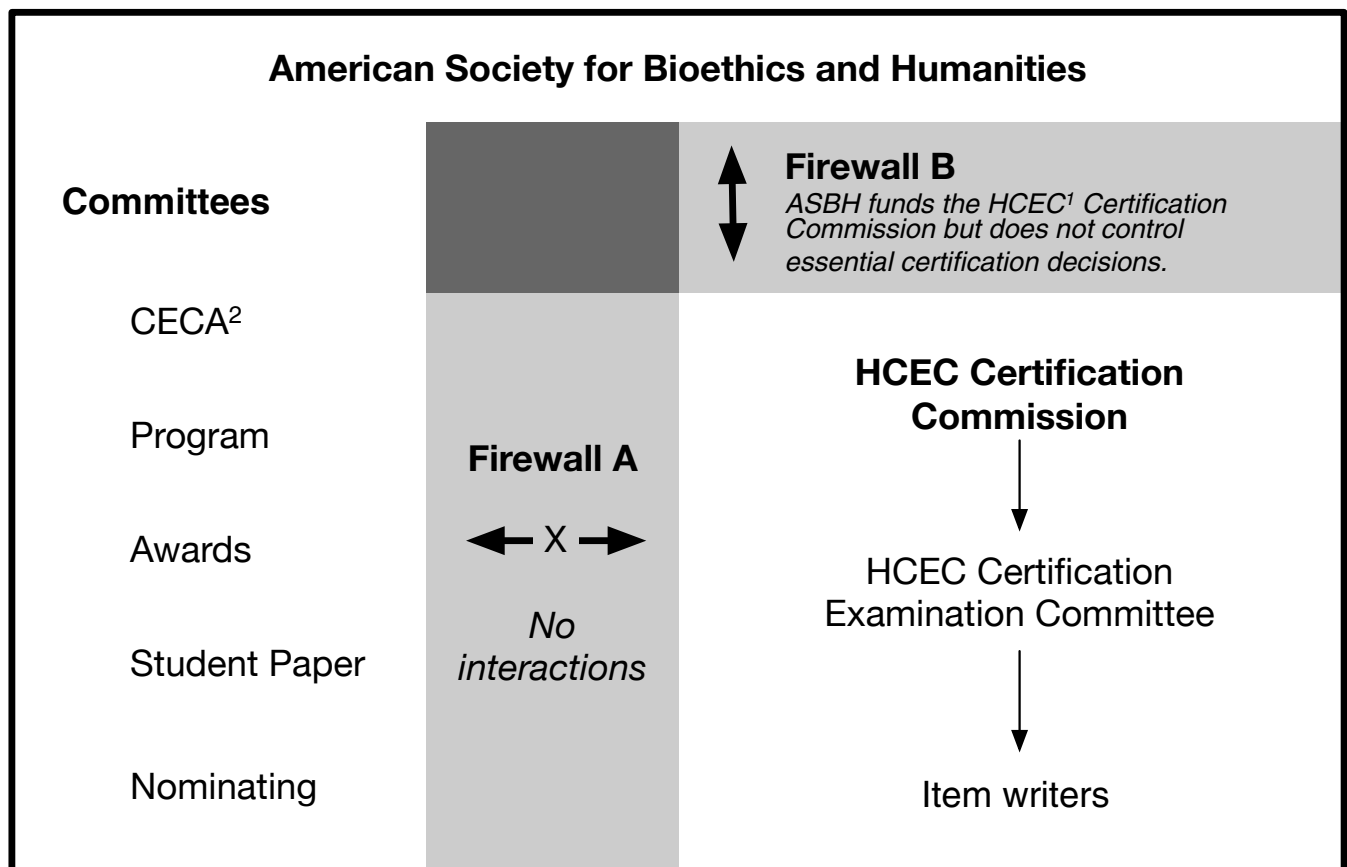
American Society for Bioethics and Humanities

Committees

CECA$^2$

Program

Awards

Student Paper

Nominating

Firewall B
ASBH funds the HCEC$^1$ Certification Commission but does not control essential certification decisions.

Firewall A

X

No interactions

HCEC Certification Commission

HCEC Certification Examination Committee

Item writers